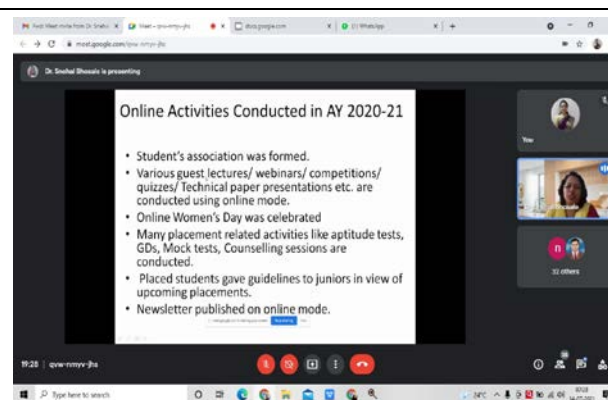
Dr. Snehal Bhosale is presenting

Online Activities Conducted in AY 2020-21

• Student's association was formed.
• Various guest lectures/ webinars/ competitions/ quizzes/ Technical paper presentations etc. are conducted using online mode.
• Online Women's Day was celebrated
• Many placement related activities like aptitude tests, GDs, Mock tests, Counselling sessions are conducted.
• Placed students gave guidelines to juniors in view of upcoming placements.
• Newsletter published on online mode.

You

32 others

19:28 | qvw-nmyv-jhs

Type here to search